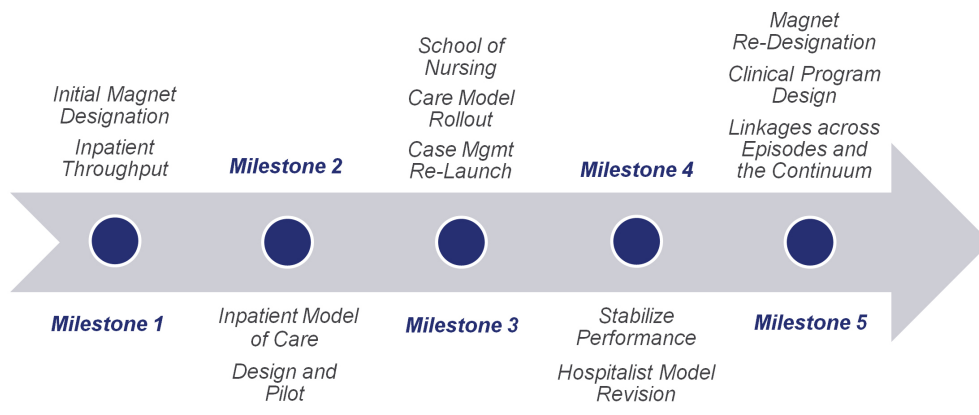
Initial Magnet Designation

Inpatient Throughput

Milestone 1

Milestone 2

Inpatient Model of Care

Design and Pilot

School of Nursing

Care Model Rollout

Case Mgmt Re-Launch

Milestone 3

Milestone 4

Stabilize Performance

Hospitalist Model Revision

Magnet Re-Designation

Clinical Program Design

Linkages across Episodes and the Continuum

Milestone 5